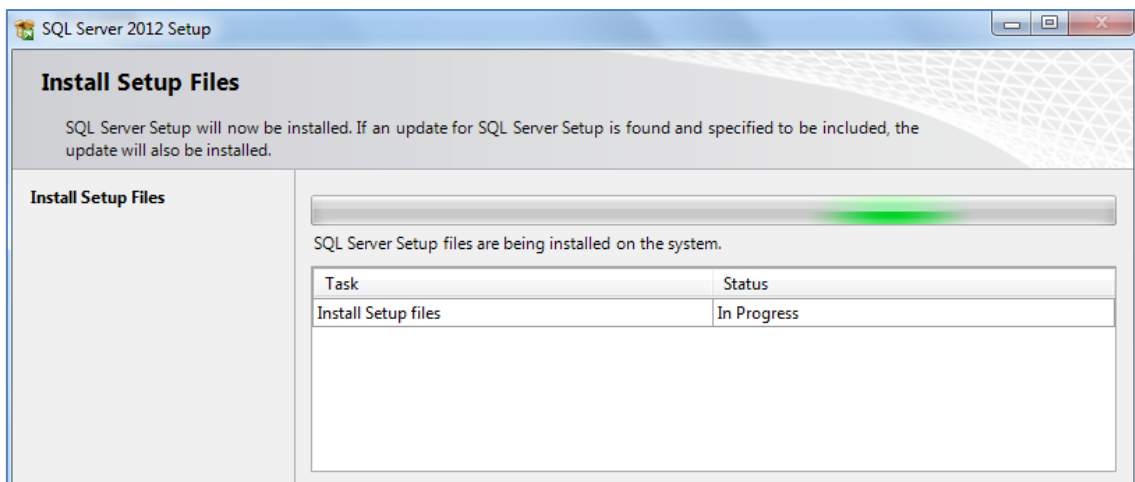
SQL Server 2012 Setup

Install Setup Files

SQL Server Setup will now be installed. If an update for SQL Server Setup is found and specified to be included, the update will also be installed.

Install Setup Files

SQL Server Setup files are being installed on the system.

| Task | Status |
|---|---|
| Install Setup files | In Progress |